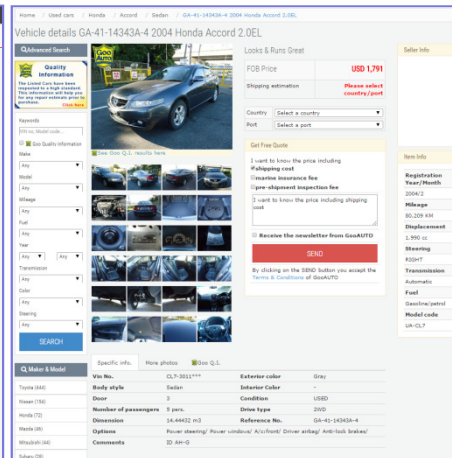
Home / Used cars / Honda / Accord / Sedan / GA-41-14343A-4 2004 Honda Accord 2.0EL

Vehicle details GA-41-14343A-4 2004 Honda Accord 2.0EL

Advanced Search

Quality Information

The Listed Cars have been inspected to a high standard. This information will help you for any repair estimate prior to purchase. Click Here

Keywords

Goo Quality Information

Make

Any

Model

Any

Mileage

Any

Fuel

Any

Year

Any

Any

Transmission

Any

Color

Any

Steering

Any

SEARCH

Maker & Model

Toyota (44)

Nissan (74)

Honda (72)

Mazda (6)

Mitsubishi (44)

Subaru (28)

See Goo Q.I. results here

Looks & Runs Great

FOB Price USD 1,791

Shipping estimation Please select country/port

Country Select a country

Port Select a port

Get Free Quote

I want to know the price including
shipping cost
marine insurance fee
pre-shipment inspection fee

I want to know the price including shipping cost

Receive the newsletter from GooAUTO

SEND

By clicking on the SEND button you accept the Terms & Conditions of GooAUTO

Seller Info

Item Info

Registration Year/Month
2004/2

Mileage
80,209 KM

Displacement
1,990 cc

Steering
RIGHT

Transmission
Automatic

Fuel
Gasoline/petrol

Model code
UA-CL7

Specific info. | More photos | Goo Q.I.

| | | | |
|---|---|---|---|
| Vin No. | CL7-3011*** | Exterior color | Gray |
| Body style | Sedan | Interior Color | - |
| Door | 5 | Condition | USED |
| Number of passengers | 5 pers. | Drive type | 2WD |
| Dimension | 14.44432 m3 | Reference No. | GA-41-14343A-4 |
| Options | Power steering/ Power windows/ A/c:front/ Driver airbag/ Anti-lock brakes/ | | |
| Comments | ID AH-G | | |